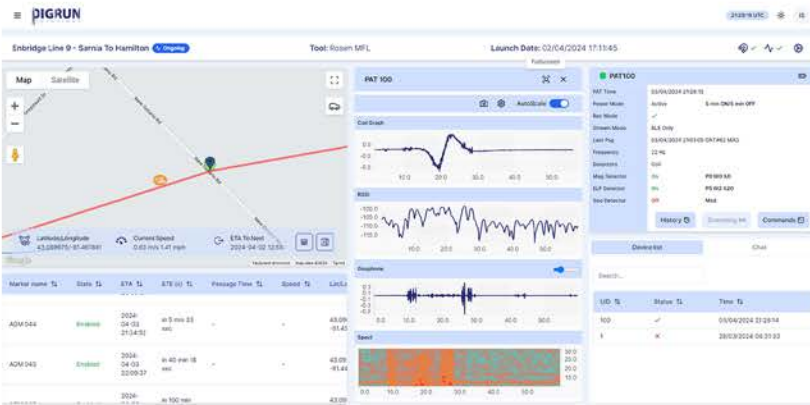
PIGRUN

21:29:19 UTC

Enbridge Line 9 - Sarnia To Hamilton Ongoing

Tool: Rosen MFL

Launch Date: 02/04/2024 17:13:45

Map Satellite

Latitude/Longitude 43.089975 / -81.467841

Current Speed 0.63 m/s 1.41 mph

ETA To Next 2024-04-02 12:55

Keyboard shortcuts Map data ©2024 Terms

| Marker name | Stats | ETA | ETE (s) | Passage Time | Speed | Lat/Lo |
|---|---|---|---|---|---|---|
| AGM 044 | Enabled | 2024-04-03 21:34:52 | in 5 min 33 sec | - | - | 43.09 -81.43 |
| AGM 043 | Enabled | 2024-04-03 22:09:37 | in 40 min 18 sec | - | - | 43.09 -81.44 |
| | | 2024- | in 100 min | | | |

PAT 100

Fullscreen

AutoScale

Coil Graph

10.0 20.0 30.0 40.0 50.0

RSSI

-100.0 -105.0 -110.0 -115.0

Geophone

0.0 10.0 20.0 30.0 40.0 50.0

Spect

30.0 25.0 20.0 15.0

0.0 10.0 20.0 30.0 40.0 50.0

PAT100

| | | |
|---|---|---|
| PAT Time | 03/04/2024 21:29:15 | |
| Power Mode | Active | 5 min ON/5 min OFF |
| Rec Mode | ✓ | |
| Stream Mode | ALX Only | |
| Last Pig | 03/04/2024 21:03:05 DR7462 MX3 | |
| Frequency | 22 Hz | |
| Detectors | Coil | |
| Mag Detector | On | PS 003 50 |
| ELF Detector | On | PS 012 520 |
| Geo Detector | Off | Mid |

History Streaming Mft Commands

Device list Chat

Search...

| UID | Status | Time |
|---|---|---|
| 100 | ✓ | 03/04/2024 21:29:14 |
| 1 | ✕ | 28/03/2024 04:31:03 |